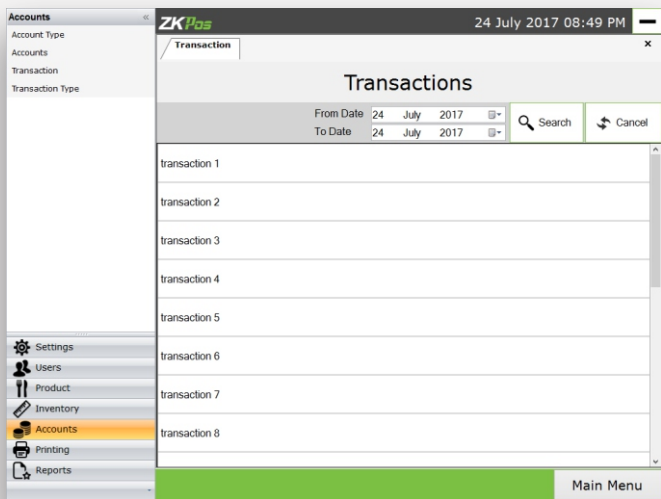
Accounts «

Account Type
Accounts
Transaction
Transaction Type

Settings
Users
Product
Inventory
Accounts
Printing
Reports

ZKPos

24 July 2017 08:49 PM

Transaction ×

Transactions

From Date 24 July 2017
To Date 24 July 2017

Search

Cancel

transaction 1
transaction 2
transaction 3
transaction 4
transaction 5
transaction 6
transaction 7
transaction 8

Main Menu